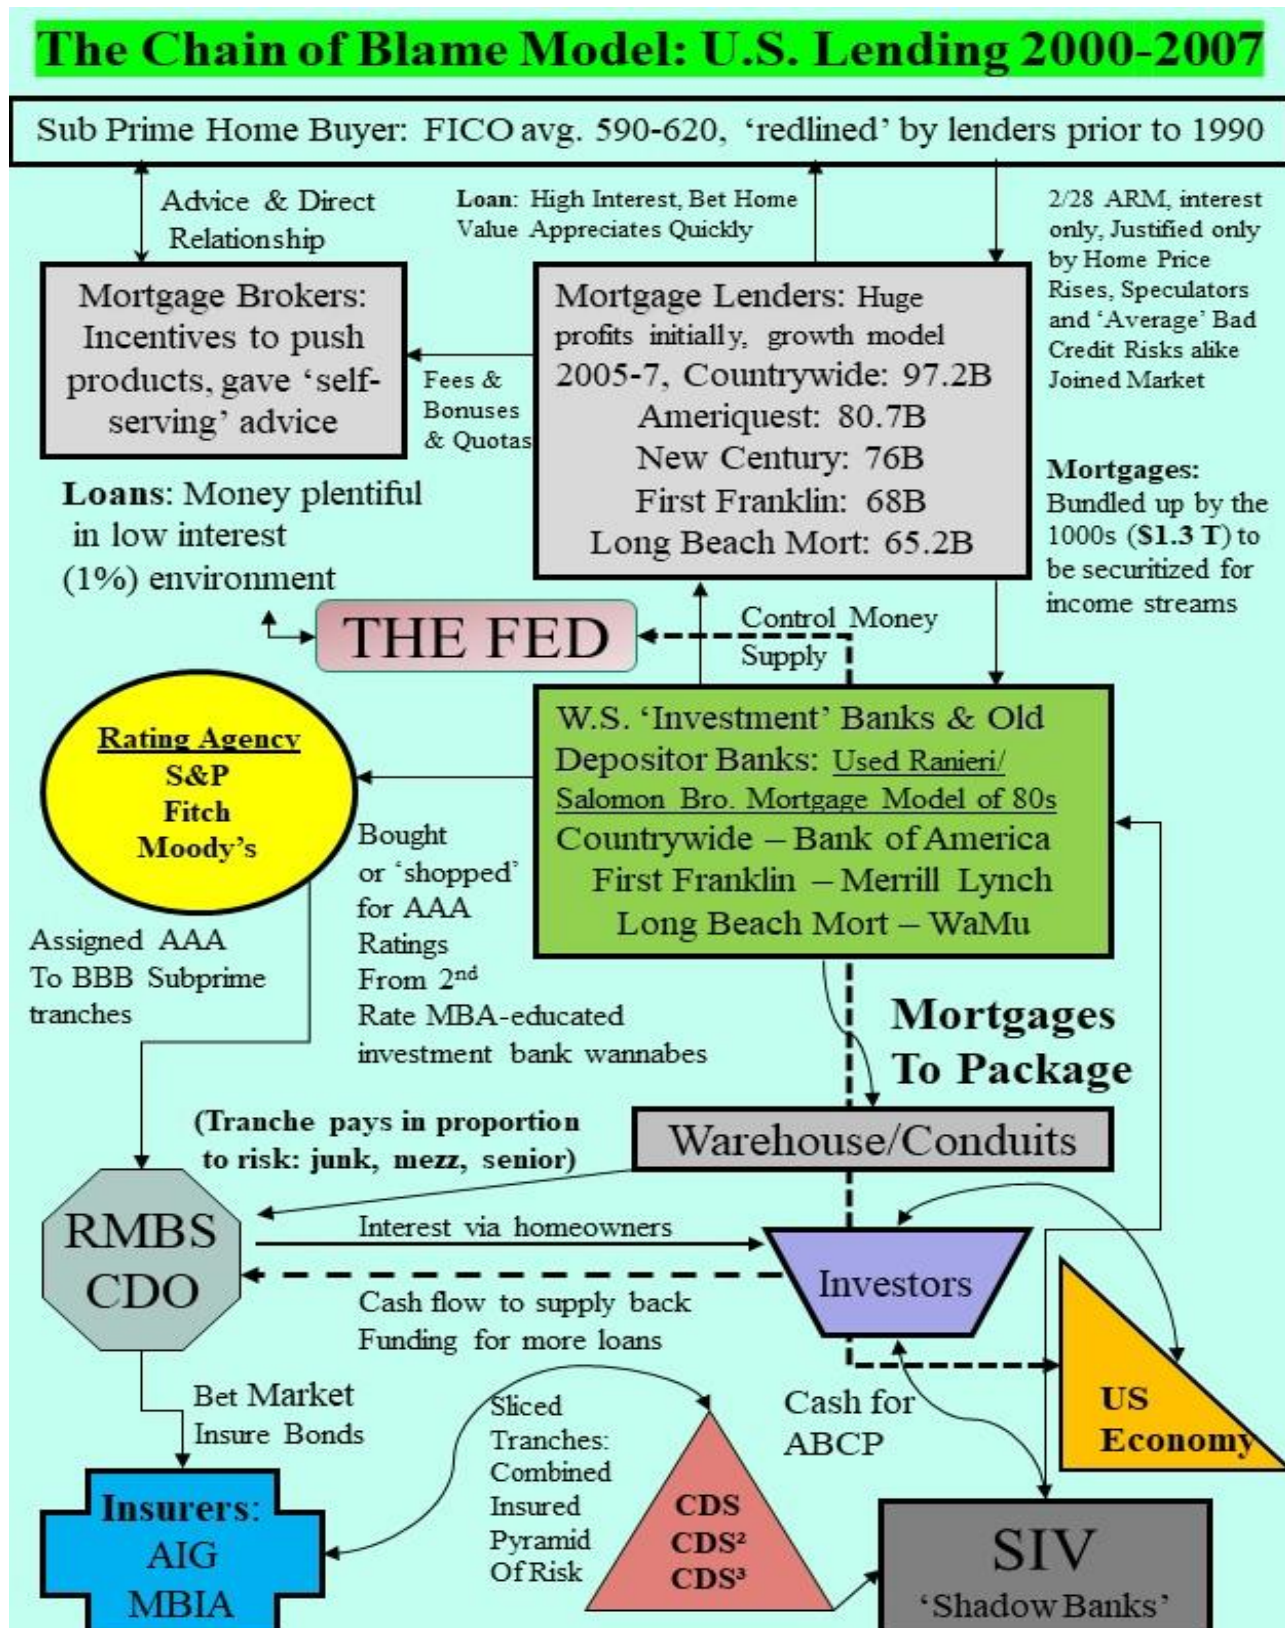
The Chain of Blame Model: U.S. Lending 2000-2007

Sub Prime Home Buyer: FICO avg. 590-620, 'redlined' by lenders prior to 1990

Advice & Direct Relationship

Loan: High Interest, Bet Home Value Appreciates Quickly

2/28 ARM, interest only, Justified only by Home Price Rises, Speculators and 'Average' Bad Credit Risks alike Joined Market

Mortgage Brokers: Incentives to push products, gave 'self-serving' advice

Fees & Bonuses & Quotas

Mortgage Lenders: Huge profits initially, growth model 2005-7, Countrywide: 97.2B Ameriquest: 80.7B New Century: 76B First Franklin: 68B Long Beach Mort: 65.2B

Mortgages: Bundled up by the 1000s ($1.3 T) to be securitized for income streams

Loans: Money plentiful in low interest (1%) environment

THE FED

Control Money Supply

Rating Agency S&P Fitch Moody's

W.S. 'Investment' Banks & Old Depositor Banks: Used Ranieri/ Salomon Bro. Mortgage Model of 80s Countrywide – Bank of America First Franklin – Merrill Lynch Long Beach Mort – WaMu

Bought or 'shopped' for AAA Ratings From 2$^{nd}$ Rate MBA-educated investment bank wannabes

Assigned AAA To BBB Subprime tranches

Mortgages To Package

(Tranche pays in proportion to risk: junk, mezz, senior)

Warehouse/Conduits

RMBS CDO

Interest via homeowners

Investors

Cash flow to supply back Funding for more loans

US Economy

Bet Market Insure Bonds

Sliced Tranches: Combined Insured Pyramid Of Risk

CDS CDS² CDS³

Cash for ABCP

Insurers: AIG MBIA

SIV 'Shadow Banks'